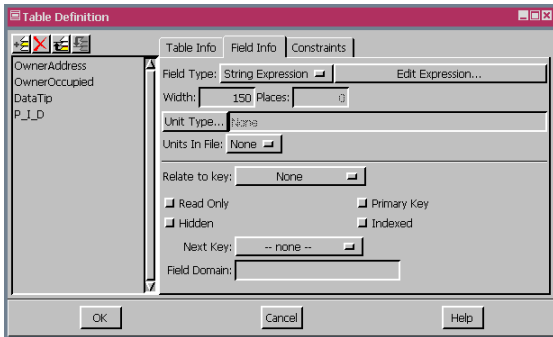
Table Definition

OwnerAddress
OwnerOccupied
DataTip
P_I_D

Table Info | Field Info | Constraints

Field Type: String Expression
Edit Expression...

Width: 150 Places: 0

Unit Type... None

Units In File: None

Relate to key: None

Read Only
Primary Key
Hidden
Indexed

Next Key: -- none --

Field Domain:

OK
Cancel
Help